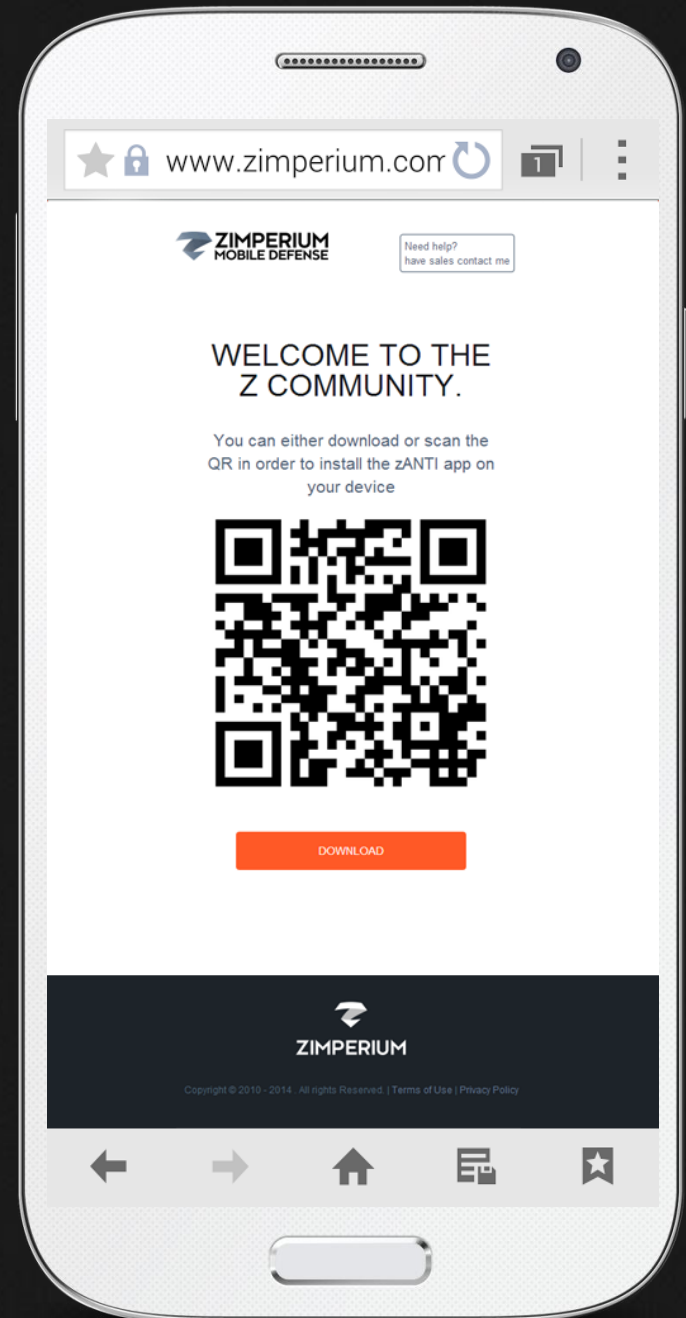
www.zimperium.com

1

ZIMPERIUM
MOBILE DEFENSE

Need help?
have sales contact me

WELCOME TO THE
Z COMMUNITY.

You can either download or scan the QR in order to install the zANTI app on your device

DOWNLOAD

ZIMPERIUM

Copyright © 2010 - 2014 . All rights Reserved. | Terms of Use | Privacy Policy